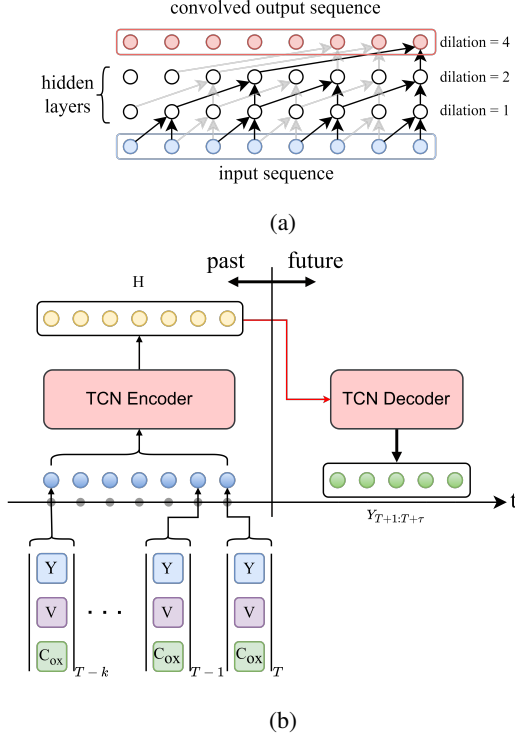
convolved output sequence

dilation = 4

hidden layers

dilation = 2

dilation = 1

input sequence

(a)

past

future

H

TCN Encoder

TCN Decoder

t

$Y_{T+1:T+\tau}$

Y

V

$C_{ox}$

$T-k$

. . .

Y

V

$C_{ox}$

$T-1$

Y

V

$C_{ox}$

$T$

(b)